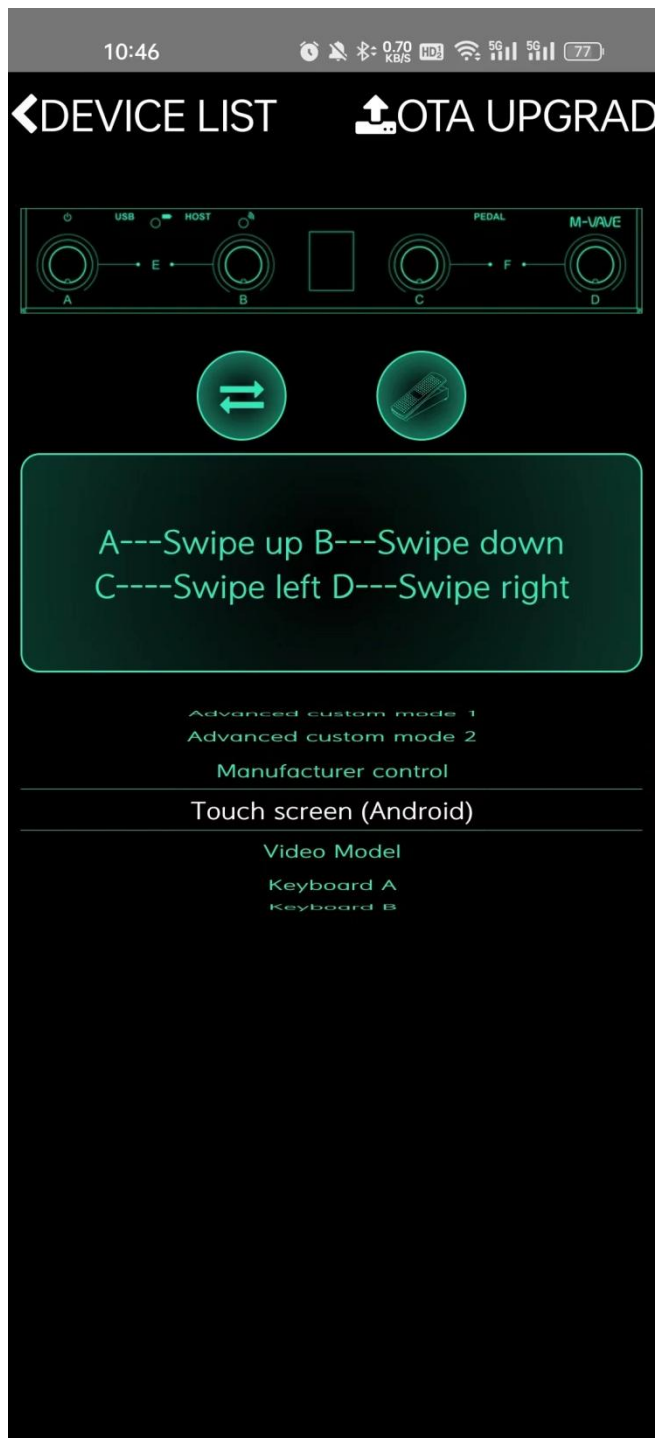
10:46 0.70 KB/S HD 5G 5G 77

DEVICE LIST

OTA UPGRAD

USB HOST PEDAL M-VAVE

E F

A B C D

A---Swipe up B---Swipe down
C----Swipe left D---Swipe right

Advanced custom mode 1
Advanced custom mode 2
Manufacturer control
Touch screen (Android)
Video Model
Keyboard A
Keyboard B